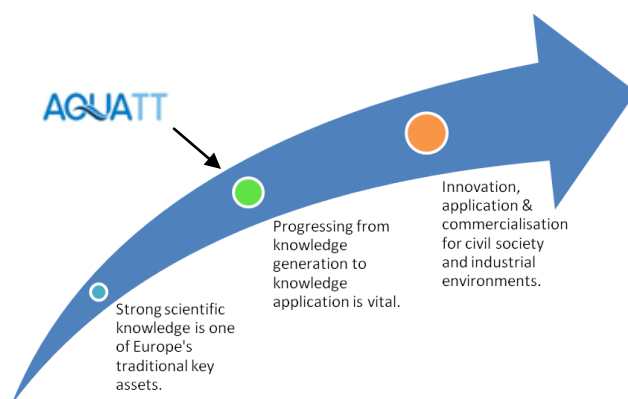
AQUATT

Strong scientific knowledge is one of Europe's traditional key assets.

Progressing from knowledge generation to knowledge application is vital.

Innovation, application & commercialisation for civil society and industrial environments.